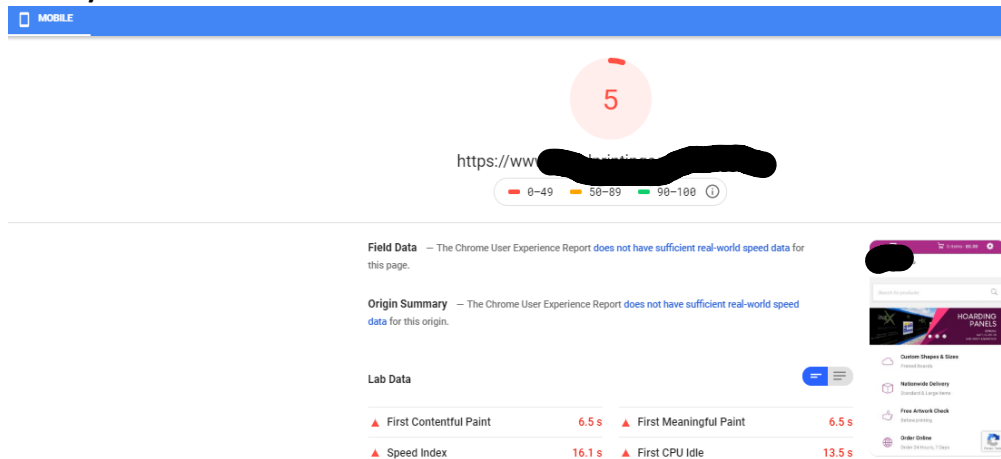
MOBILE

5

https://www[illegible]

0–49 50–89 90–100

Field Data — The Chrome User Experience Report does not have sufficient real-world speed data for this page.

Origin Summary — The Chrome User Experience Report does not have sufficient real-world speed data for this origin.

Lab Data

| | | | | | |
|---|---|---|---|---|---|
| ▲ | First Contentful Paint | 6.5 s | ▲ | First Meaningful Paint | 6.5 s |
| ▲ | Speed Index | 16.1 s | ▲ | First CPU Idle | 13.5 s |

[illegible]

HOARDING PANELS

Custom Shapes & Sizes

Nationwide Delivery

Free Artwork Check

Order Online